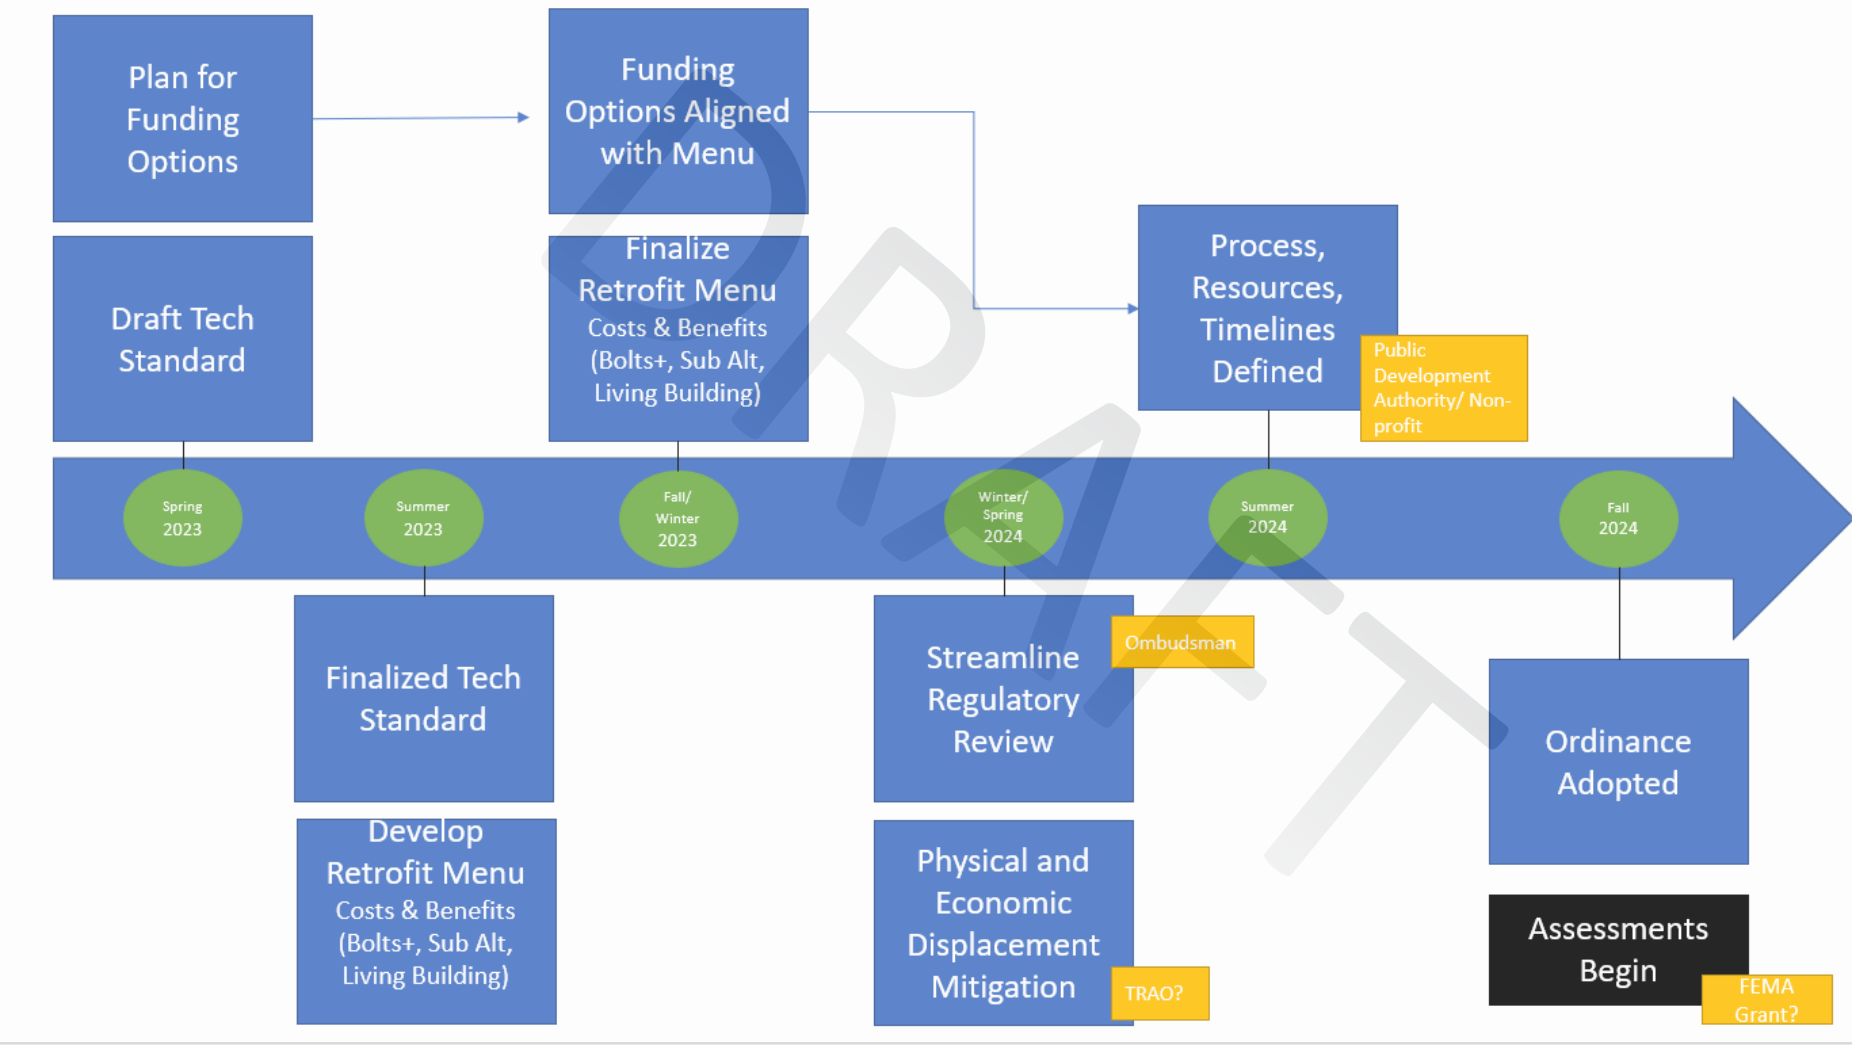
Plan for Funding Options

Funding Options Aligned with Menu

Draft Tech Standard

Finalize Retrofit Menu
Costs & Benefits (Bolts+, Sub Alt, Living Building)

Process, Resources, Timelines Defined

Public Development Authority/ Non-profit

Spring 2023

Summer 2023

Fall/ Winter 2023

Winter/ Spring 2024

Summer 2024

Fall 2024

DRAFT

Finalized Tech Standard

Develop Retrofit Menu
Costs & Benefits (Bolts+, Sub Alt, Living Building)

Streamline Regulatory Review

Ombudsman

Physical and Economic Displacement Mitigation

TRAO?

Ordinance Adopted

Assessments Begin

FEMA Grant?